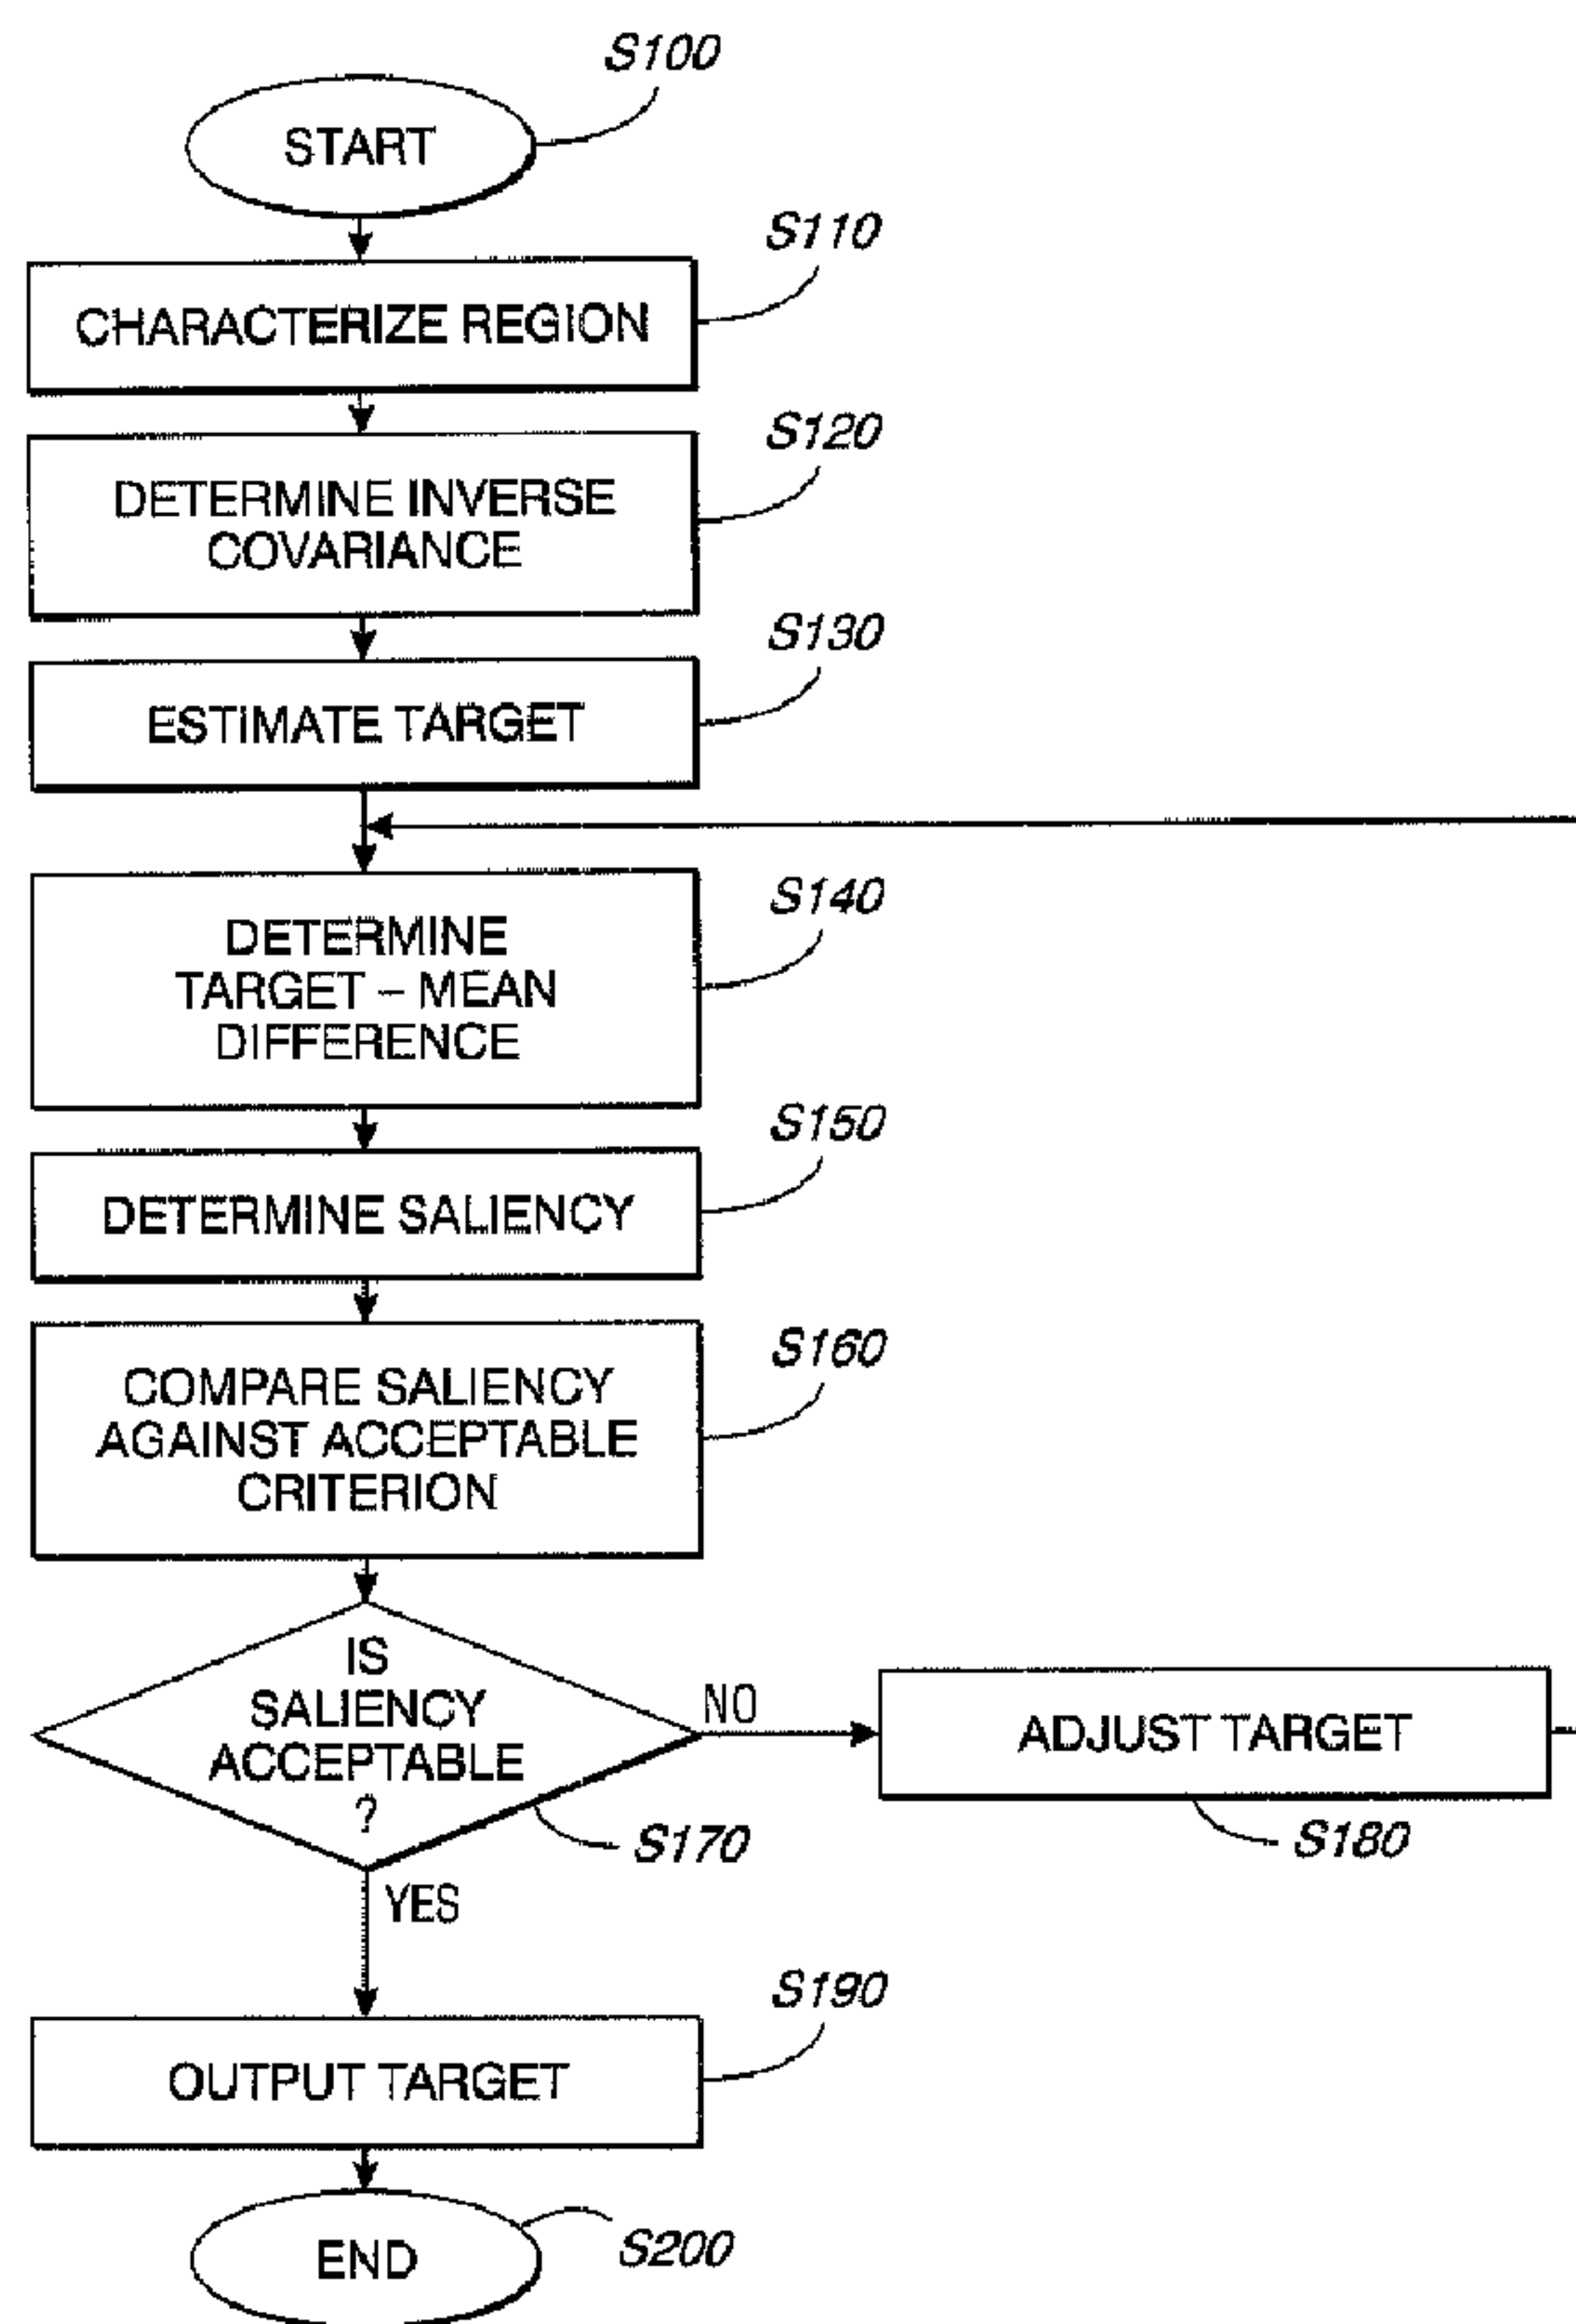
S100
START

S110
CHARACTERIZE REGION

S120
DETERMINE INVERSE COVARIANCE

S130
ESTIMATE TARGET

S140
DETERMINE TARGET – MEAN DIFFERENCE

S150
DETERMINE SALIENCY

S160
COMPARE SALIENCY AGAINST ACCEPTABLE CRITERION

IS SALIENCY ACCEPTABLE ?

NO

ADJUST TARGET

S170

S180

YES

S190
OUTPUT TARGET

END

S200